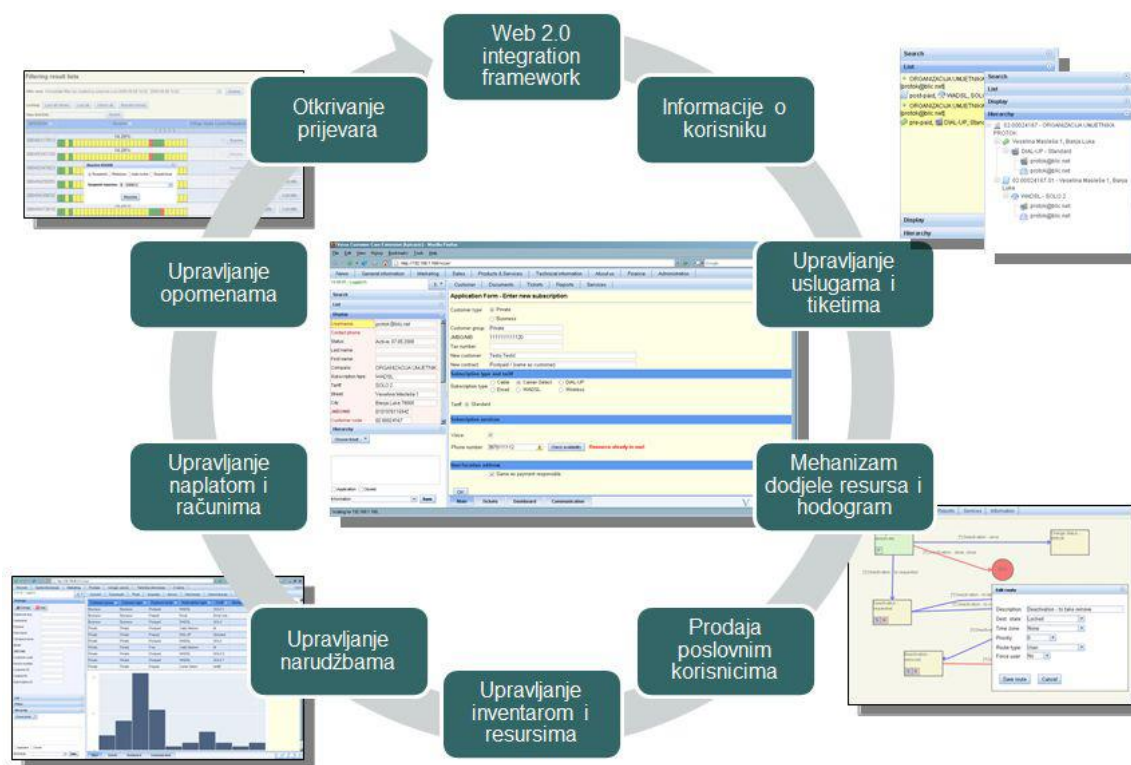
Web 2.0 integration framework

Informacije o korisniku

Upravljanje uslugama i tiketima

Mehanizam dodjele resursa i hodogram

Prodaja poslovnim korisnicima

Upravljanje inventarom i resursima

Upravljanje narudžbama

Upravljanje naplatom i računima

Upravljanje opomenama

Otkrivanje prijevara

Filtering result lists

Search
List
Display
Hierarchy
ORGANIZACIJA UMJETNIKA
Veselina Masleše 1, Banja Luka
DIAL-UP - Standard
WADSL - SOLO 2

Application Form - Enter new subscription
Customer type
Private
Business
Customer group
New customer
New contract
Subscription type and tariff
Subscription type
Tariff
Subscription services
Voice
Phone number
Resource already in use!
Notification address
Same as payment responsible
OK
Username
Contact phone
Status
Last name
First name
Company
Subscription form
Tariff
Street
City
Customer code
Hierarchy
News
General information
Marketing
Sales
Products & Services
Technical information
About us
Finance
Administration
Customer
Documents
Tickets
Reports
Services
Main
Actions
Dashboard
Communication

Edit route
Description
Dest. state
Time zone
Priority
Route type
Force user
Save route
Cancel